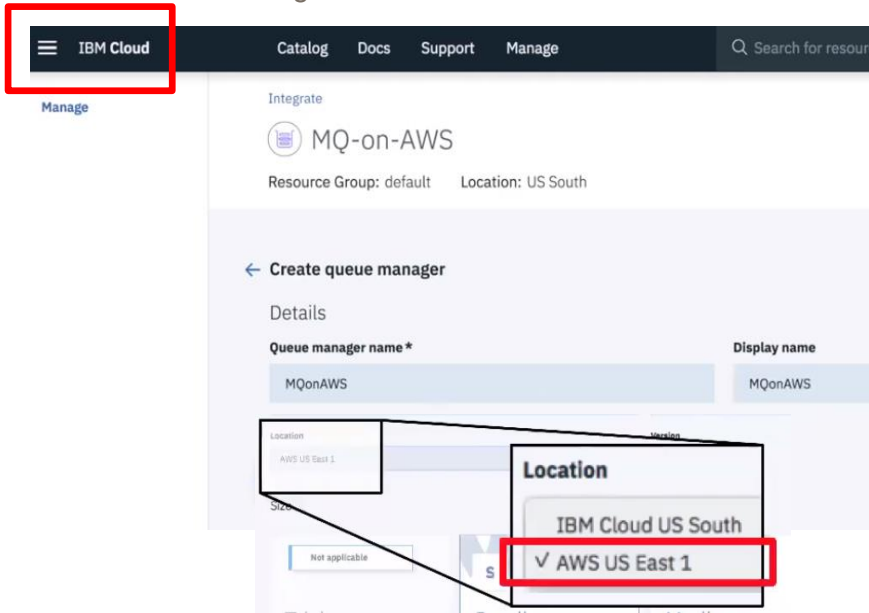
IBM Cloud

Catalog Docs Support Manage

Search for resou

Manage

Integrate

MQ-on-AWS

Resource Group: default Location: US South

← Create queue manager

Details

Queue manager name *

MQonAWS

Display name

MQonAWS

Location

AWS US East 1

Version

Size

Not applicable

Location

IBM Cloud US South

✓ AWS US East 1